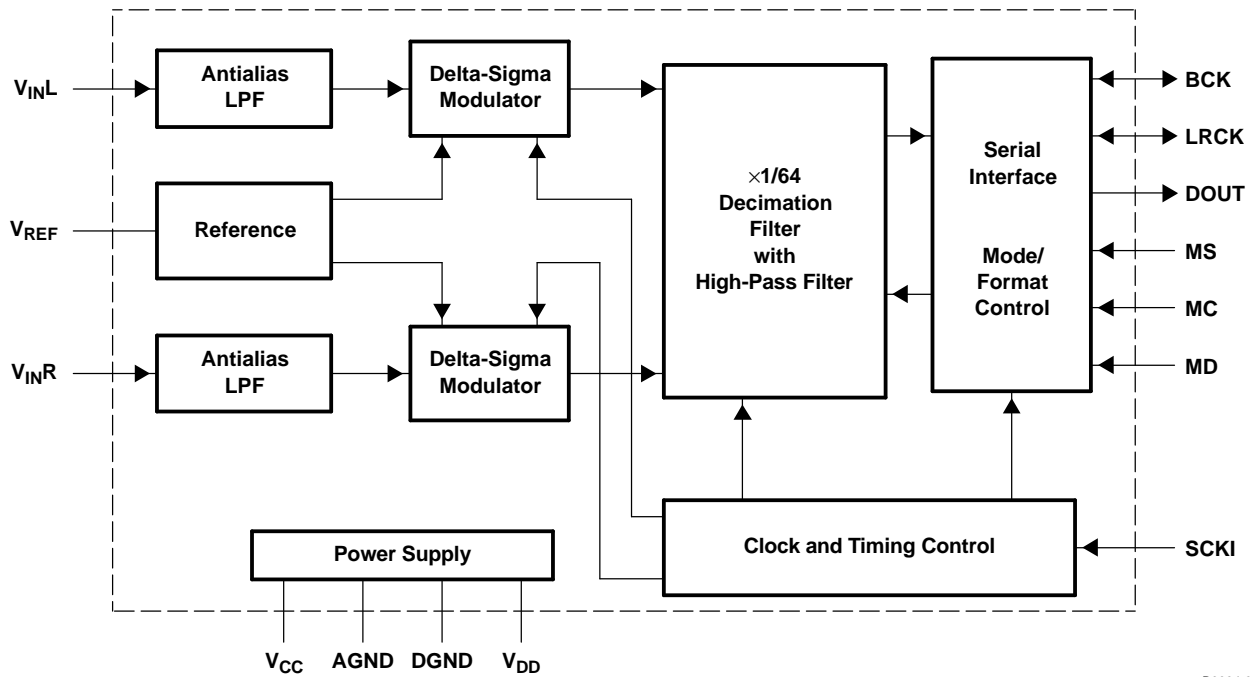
$V_{IN}L$

Antialias LPF

Delta-Sigma Modulator

$\times$1/64 Decimation Filter with High-Pass Filter

Serial Interface

Mode/ Format Control

BCK

LRCK

DOUT

MS

MC

MD

$V_{REF}$

Reference

$V_{IN}R$

Antialias LPF

Delta-Sigma Modulator

Power Supply

Clock and Timing Control

SCKI

$V_{CC}$ AGND DGND $V_{DD}$